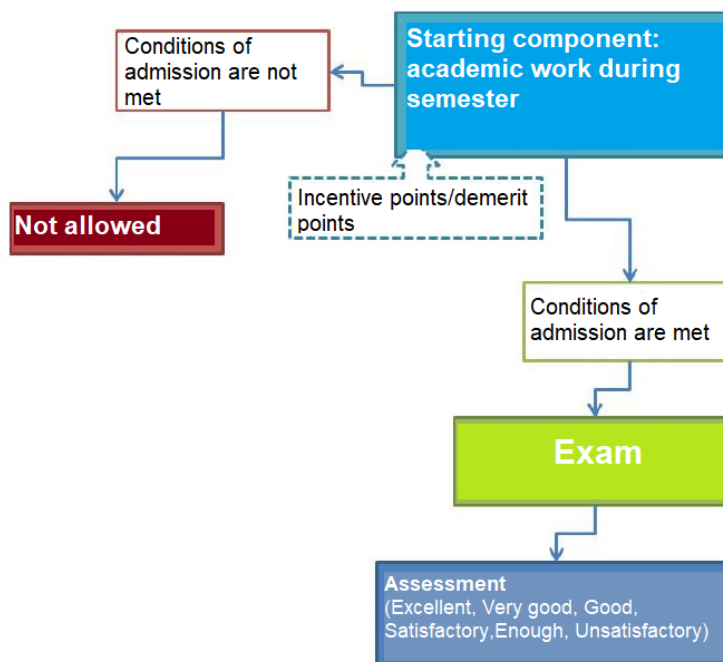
Starting component: academic work during semester

Conditions of admission are not met

Not allowed

Incentive points/demerit points

Conditions of admission are met

Exam

Assessment
(Excellent, Very good, Good, Satisfactory,Enough, Unsatisfactory)